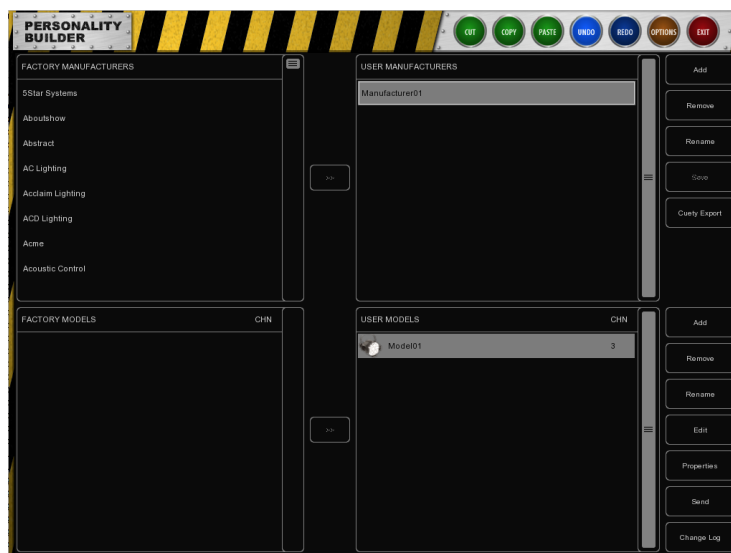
PERSONALITY BUILDER

CUT COPY PASTE UNDO REDO OPTIONS EXIT

FACTORY MANUFACTURERS

5Star Systems

Aboutshow

Abstract

AC Lighting

Acclaim Lighting

ACD Lighting

Acme

Acoustic Control

>>

USER MANUFACTURERS

Manufacturer01

Add

Remove

Rename

Save

Cuety Export

FACTORY MODELS CHN

>>

USER MODELS CHN

Model01 3

Add

Remove

Rename

Edit

Properties

Send

Change Log